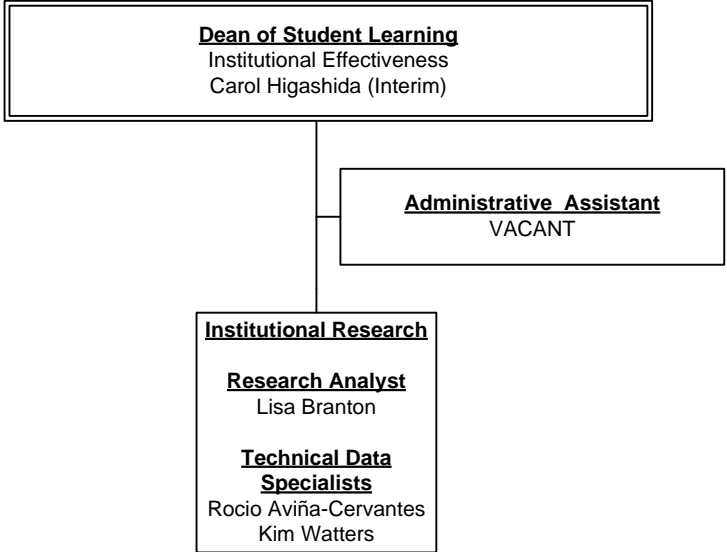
Dean of Student Learning
Institutional Effectiveness
Carol Higashida (Interim)

Administrative Assistant
VACANT

Institutional Research

Research Analyst
Lisa Branton

Technical Data Specialists
Rocio Aviña-Cervantes
Kim Watters